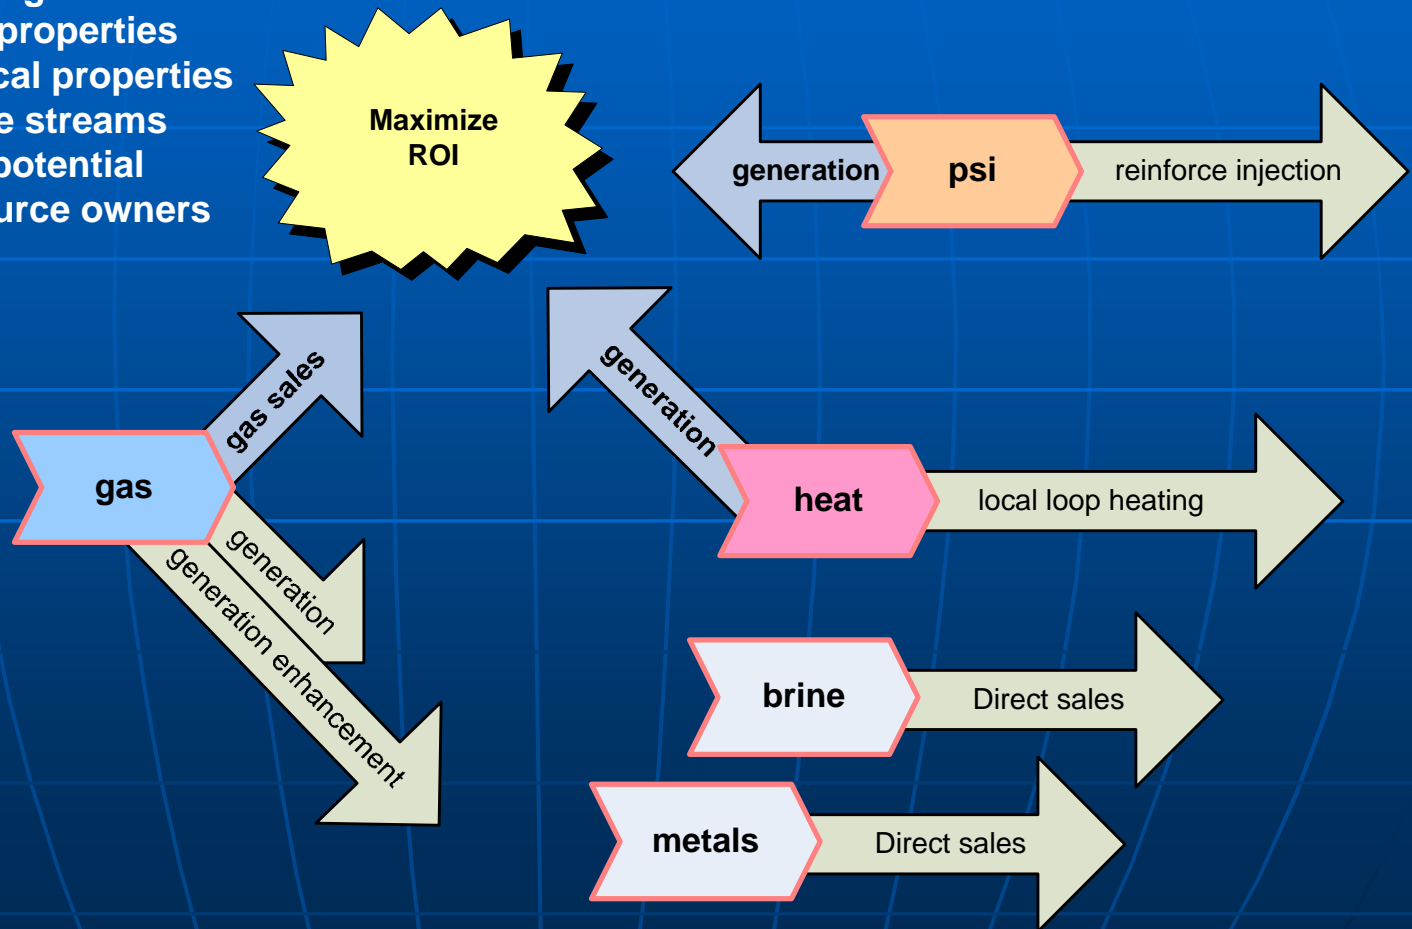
properties
cal properties
e streams
potential
urce owners

Maximize ROI

generation
psi
reinforce injection

gas sales
gas
generation
generation enhancement

generation
heat
local loop heating

brine
Direct sales

metals
Direct sales